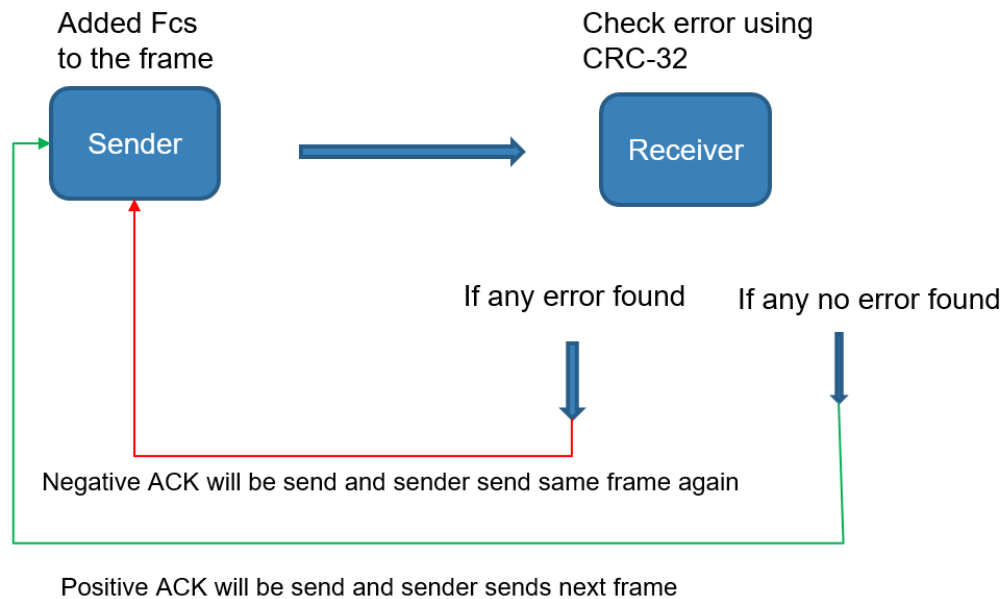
Added Fcs to the frame

Check error using CRC-32

Sender

Receiver

If any error found

If any no error found

Negative ACK will be send and sender send same frame again

Positive ACK will be send and sender sends next frame